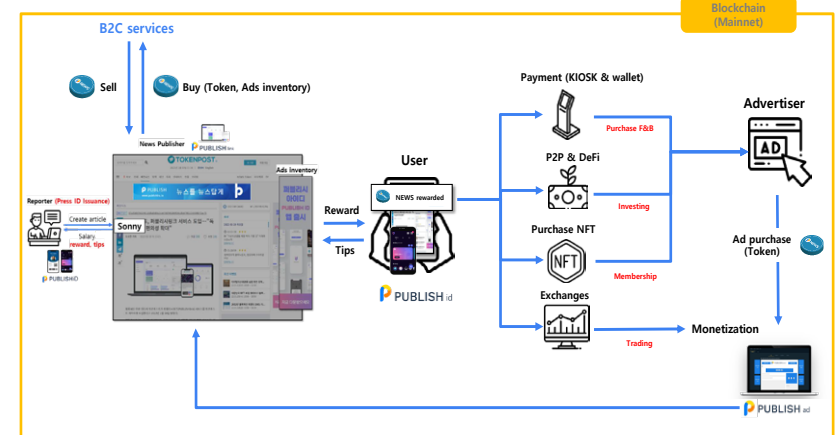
Blockchain
(Mainnet)

B2C services

Sell

Buy (Token, Ads inventory)

News Publisher

PUBLISH

TOKENPOST

Ads inventory

Reporter (Press ID Issuance)

Create article

Sonny

Salary
reward, tips

PUBLISHID

Reward

Tips

User

NEWS rewarded

PUBLISH id

Payment (KIOSK & wallet)

Purchase F&B

P2P & DeFi

Investing

Purchase NFT

NFT

Membership

Exchanges

Trading

Advertiser

AD

Ad purchase
(Token)

Monetization

PUBLISH ad